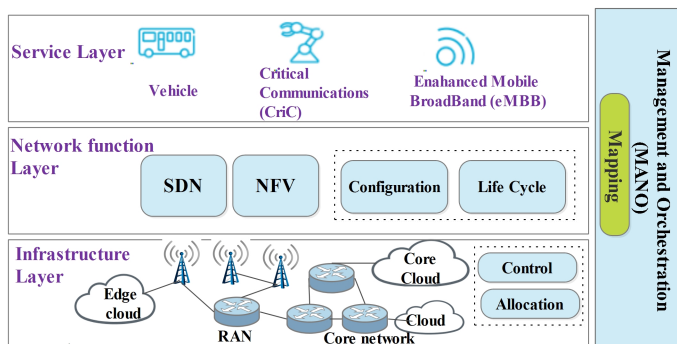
Service Layer

Vehicle

Critical Communications (CriC)

Enahanced Mobile BroadBand (eMBB)

Network function Layer

SDN

NFV

Configuration

Life Cycle

Infrastructure Layer

Edge cloud

RAN

Core Cloud

Cloud

Core network

Control

Allocation

Management and Orchestration (MANO)

Mapping